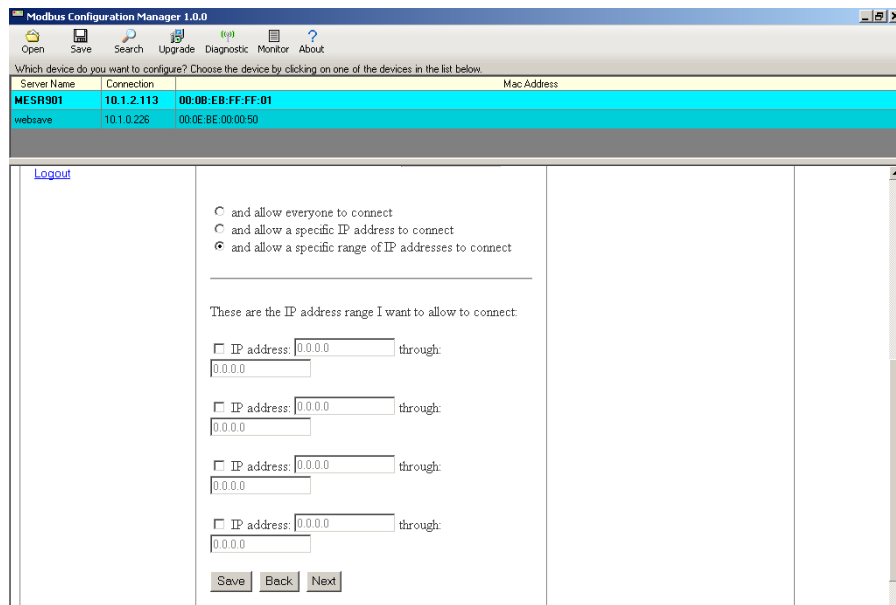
Modbus Configuration Manager 1.0.0

Open Save Search Upgrade Diagnostic Monitor About

Which device do you want to configure? Choose the device by clicking on one of the devices in the list below.

| Server Name | Connection | Mac Address |
|---|---|---|
| MESR901 | 10.1.2.113 | 00:0B:EB:FF:FF:01 |
| websave | 10.1.0.226 | 00:0E:BE:00:00:50 |

Logout

and allow everyone to connect
and allow a specific IP address to connect
and allow a specific range of IP addresses to connect

These are the IP address range I want to allow to connect:

IP address: 0.0.0.0 through: 0.0.0.0

IP address: 0.0.0.0 through: 0.0.0.0

IP address: 0.0.0.0 through: 0.0.0.0

IP address: 0.0.0.0 through: 0.0.0.0

Save Back Next